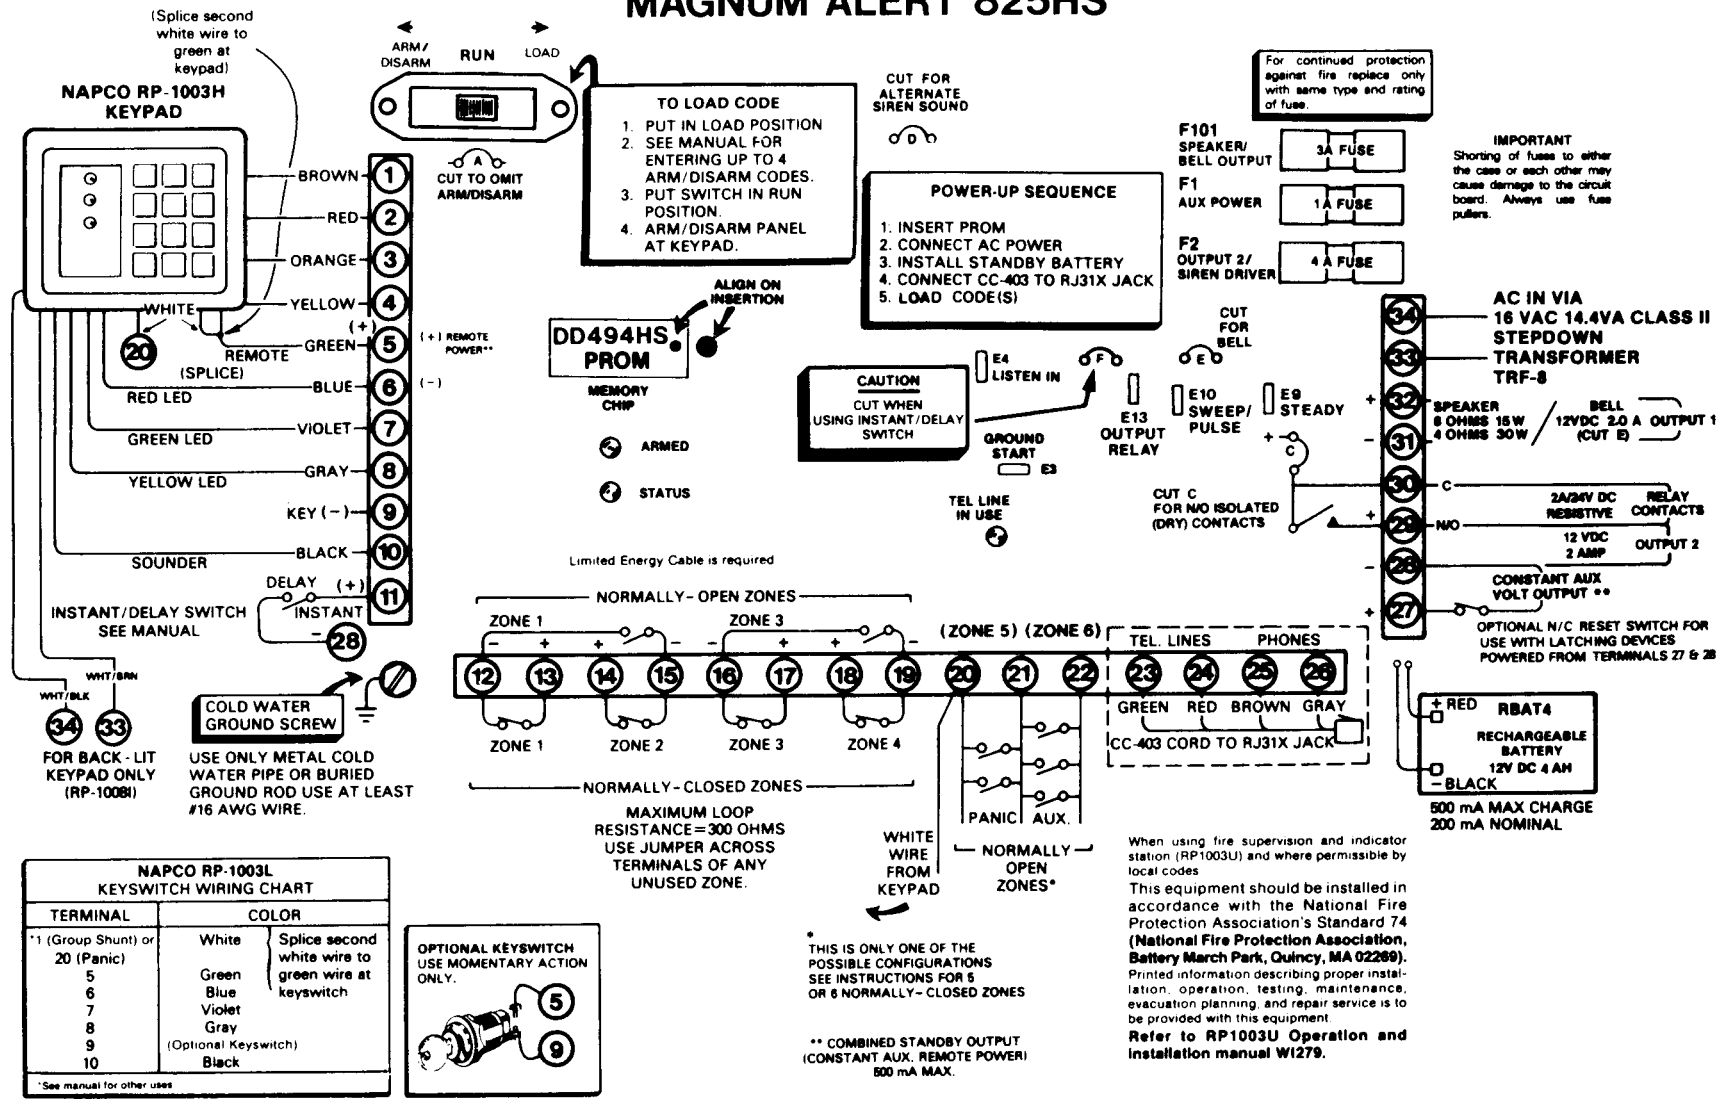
MAGNUM ALERT 825HS

(Splice second white wire to green at keypad)

NAPCO RP-1003H KEYPAD

ARM/DISARM RUN LOAD

TO LOAD CODE
1. PUT IN LOAD POSITION
2. SEE MANUAL FOR ENTERING UP TO 4 ARM/DISARM CODES.
3. PUT SWITCH IN RUN POSITION.
4. ARM/DISARM PANEL AT KEYPAD.

CUT TO OMIT ARM/DISARM

CUT FOR ALTERNATE SIREN SOUND

For continued protection against fire replace only with same type and rating of fuse.

F101 SPEAKER/ BELL OUTPUT 3A FUSE
F1 AUX POWER 1A FUSE
F2 OUTPUT 2/ SIREN DRIVER 4 A FUSE

IMPORTANT
Shorting of fuses to either the case or each other may cause damage to the circuit board. Always use fuse pullers.

POWER-UP SEQUENCE
1. INSERT PROM
2. CONNECT AC POWER
3. INSTALL STANDBY BATTERY
4. CONNECT CC-403 TO RJ31X JACK
5. LOAD CODE(S)

BROWN 1
RED 2
ORANGE 3
YELLOW 4
WHITE
GREEN 5 (+) (+) REMOTE POWER**
20 REMOTE (SPLICE)
BLUE 6 (−)
RED LED
VIOLET 7
GREEN LED
GRAY 8
YELLOW LED
KEY (−) 9
BLACK 10
SOUNDER
DELAY (+) 11
INSTANT/DELAY SWITCH SEE MANUAL
INSTANT − 28

ALIGN ON INSERTION
DD494HS PROM
MEMORY CHIP
ARMED
STATUS

CAUTION
CUT WHEN USING INSTANT/DELAY SWITCH

E4 LISTEN IN
E13 OUTPUT RELAY
GROUND START E3
TEL LINE IN USE
E10 SWEEP/ PULSE
E9 STEADY
CUT FOR BELL
CUT C FOR N/O ISOLATED (DRY) CONTACTS

AC IN VIA 16 VAC 14.4VA CLASS II STEPDOWN TRANSFORMER TRF-8
34
33
32 SPEAKER 8 OHMS 15 W 4 OHMS 30 W / BELL 12VDC 2.0 A (CUT E) OUTPUT 1
31
30 C
29 N/O 2A/24V DC RESISTIVE RELAY CONTACTS
28 12 VDC 2 AMP OUTPUT 2
27 CONSTANT AUX VOLT OUTPUT **
OPTIONAL N/C RESET SWITCH FOR USE WITH LATCHING DEVICES POWERED FROM TERMINALS 27 & 28

Limited Energy Cable is required

NORMALLY-OPEN ZONES
ZONE 1 ZONE 3 (ZONE 5) (ZONE 6)
TEL. LINES PHONES
12 13 14 15 16 17 18 19 20 21 22 23 24 25 26
GREEN RED BROWN GRAY
CC-403 CORD TO RJ31X JACK
ZONE 1 ZONE 2 ZONE 3 ZONE 4
NORMALLY-CLOSED ZONES
MAXIMUM LOOP RESISTANCE=300 OHMS USE JUMPER ACROSS TERMINALS OF ANY UNUSED ZONE.

WHT/BLK 34 WHT/BRN 33
FOR BACK-LIT KEYPAD ONLY (RP-1008I)

COLD WATER GROUND SCREW
USE ONLY METAL COLD WATER PIPE OR BURIED GROUND ROD USE AT LEAST #16 AWG WIRE.

PANIC AUX.
WHITE WIRE FROM KEYPAD
NORMALLY OPEN ZONES*

+ RED RBAT4 RECHARGEABLE BATTERY 12V DC 4 AH − BLACK
500 mA MAX CHARGE 200 mA NOMINAL

When using fire supervision and indicator station (RP1003U) and where permissible by local codes
This equipment should be installed in accordance with the National Fire Protection Association's Standard 74 (National Fire Protection Association, Battery March Park, Quincy, MA 02269). Printed information describing proper installation, operation, testing, maintenance, evacuation planning, and repair service is to be provided with this equipment.
Refer to RP1003U Operation and Installation manual WI279.

NAPCO RP-1003L KEYSWITCH WIRING CHART
| TERMINAL | COLOR | |
|---|---|---|
| *1 (Group Shunt) or 20 (Panic) | White | Splice second white wire to green wire at keyswitch |
| 5 | Green | |
| 6 | Blue | |
| 7 | Violet | |
| 8 | Gray | |
| 9 | (Optional Keyswitch) | |
| 10 | Black | |
*See manual for other uses

OPTIONAL KEYSWITCH USE MOMENTARY ACTION ONLY.
5
9

* THIS IS ONLY ONE OF THE POSSIBLE CONFIGURATIONS SEE INSTRUCTIONS FOR 5 OR 6 NORMALLY-CLOSED ZONES

** COMBINED STANDBY OUTPUT (CONSTANT AUX. REMOTE POWER) 500 mA MAX.